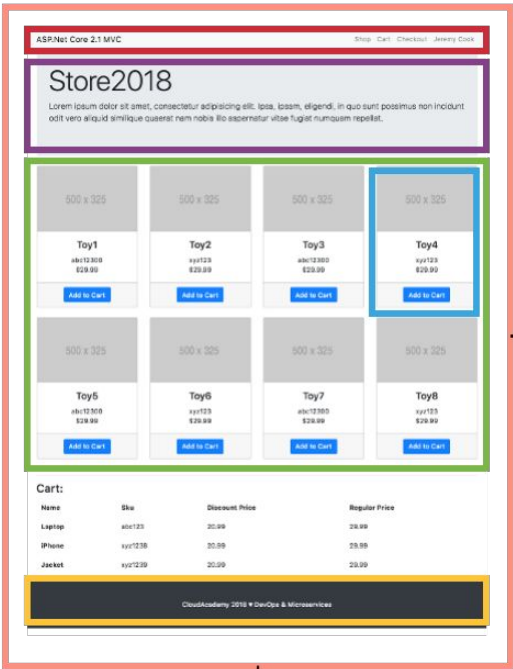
ASP.Net Core 2.1 MVC Shop Cart Checkout Jeremy Cook

Store2018

Lorem ipsum dolor sit amet, consectetur adipisicing elit. Ipsa, ipsam, eligendi, in quo sunt possimus non incidunt odit vero aliquid similique quaerat nam nobis illo aspernatur vitae fugiat numquam repellat.

500 x 325
Toy1
abc12300
$29.99
Add to Cart

500 x 325
Toy2
xyz123
$29.99
Add to Cart

500 x 325
Toy3
abc12300
$29.99
Add to Cart

500 x 325
Toy4
xyz123
$29.99
Add to Cart

500 x 325
Toy5
abc12300
$29.99
Add to Cart

500 x 325
Toy6
xyz123
$29.99
Add to Cart

500 x 325
Toy7
abc12300
$29.99
Add to Cart

500 x 325
Toy8
xyz123
$29.99
Add to Cart

Cart:

| Name | Sku | Discount Price | Regular Price |
|---|---|---|---|
| Laptop | abc123 | 20.99 | 29.99 |
| iPhone | xyz1238 | 20.99 | 29.99 |
| Jacket | xyz1239 | 20.99 | 29.99 |

CloudAcademy 2018 ♥ DevOps & Microservices